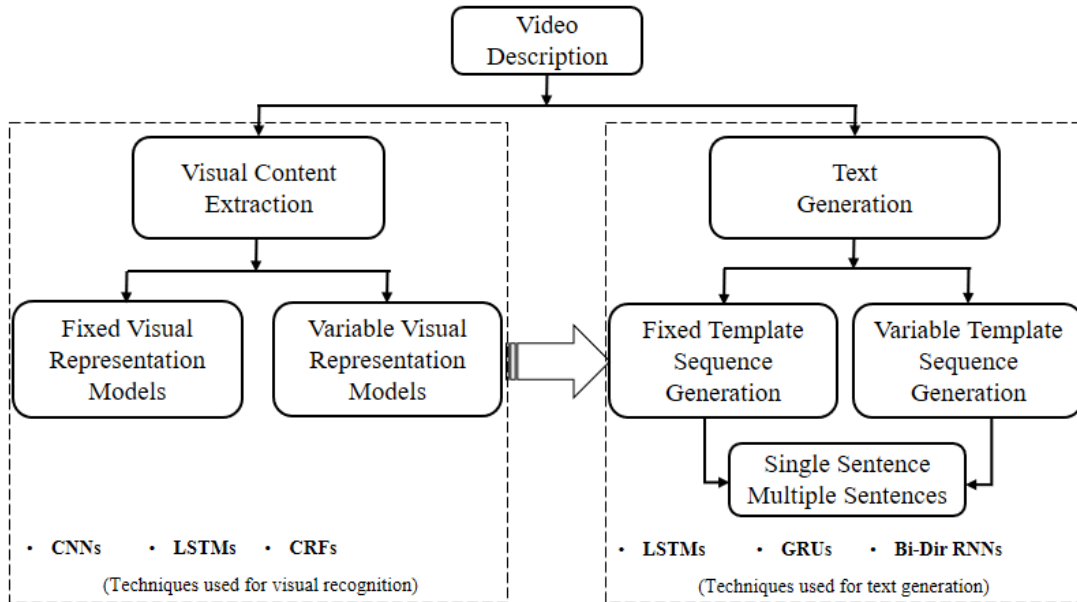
Video Description

Visual Content Extraction

Fixed Visual Representation Models

Variable Visual Representation Models

• CNNs • LSTMs • CRFs

(Techniques used for visual recognition)

Text Generation

Fixed Template Sequence Generation

Variable Template Sequence Generation

Single Sentence Multiple Sentences

• LSTMs • GRUs • Bi-Dir RNNs

(Techniques used for text generation)